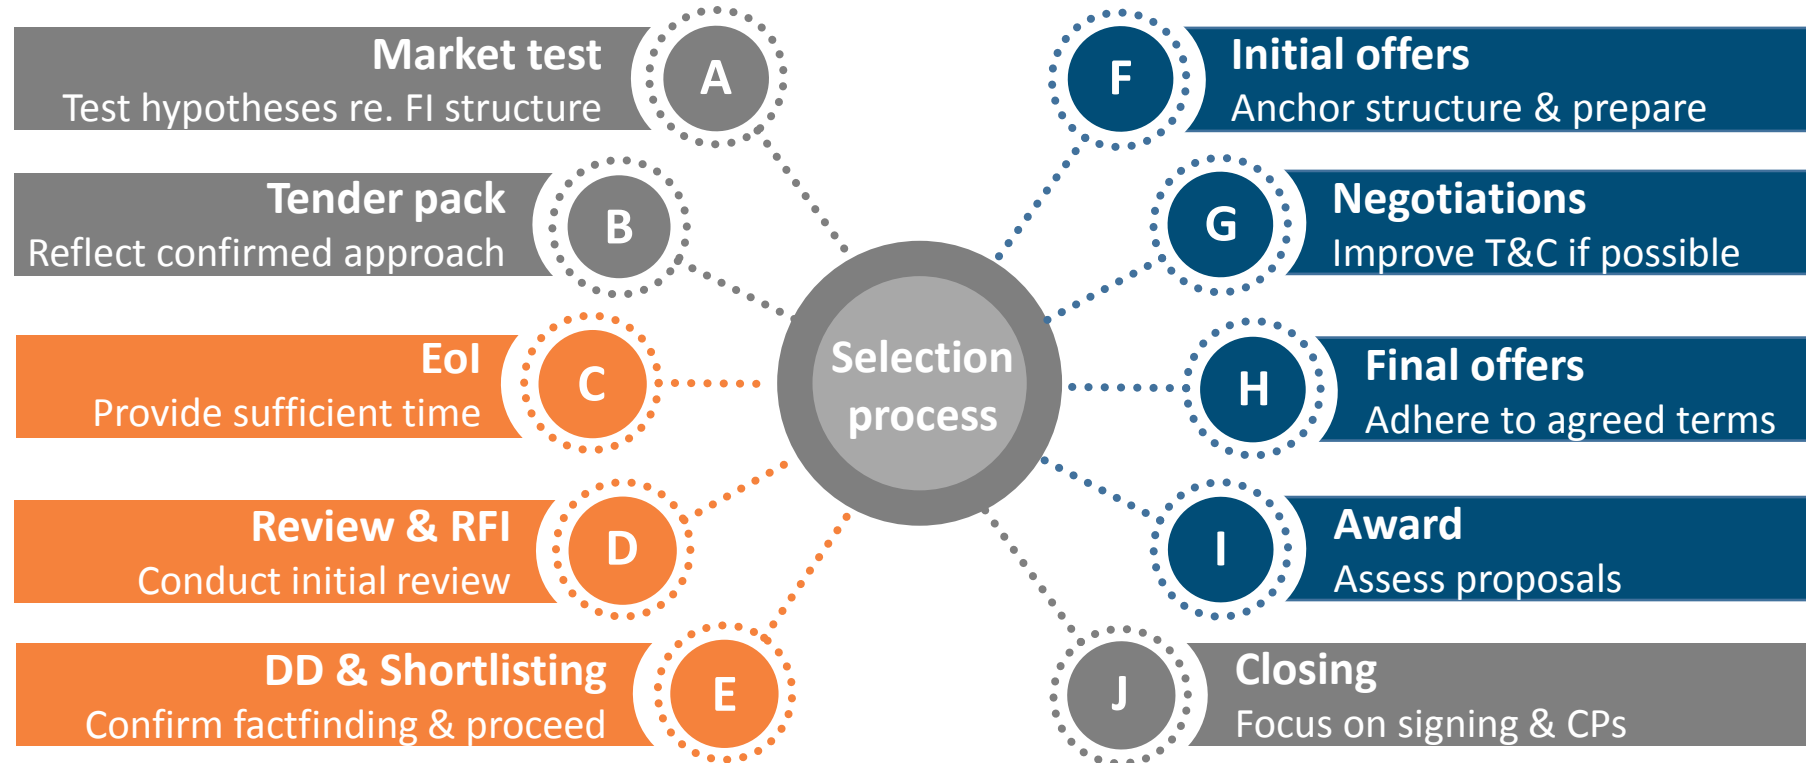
Market test
Test hypotheses re. FI structure
A

Tender pack
Reflect confirmed approach
B

EoI
Provide sufficient time
C

Review & RFI
Conduct initial review
D

DD & Shortlisting
Confirm factfinding & proceed
E

Selection process

F
Initial offers
Anchor structure & prepare

G
Negotiations
Improve T&C if possible

H
Final offers
Adhere to agreed terms

I
Award
Assess proposals

J
Closing
Focus on signing & CPs